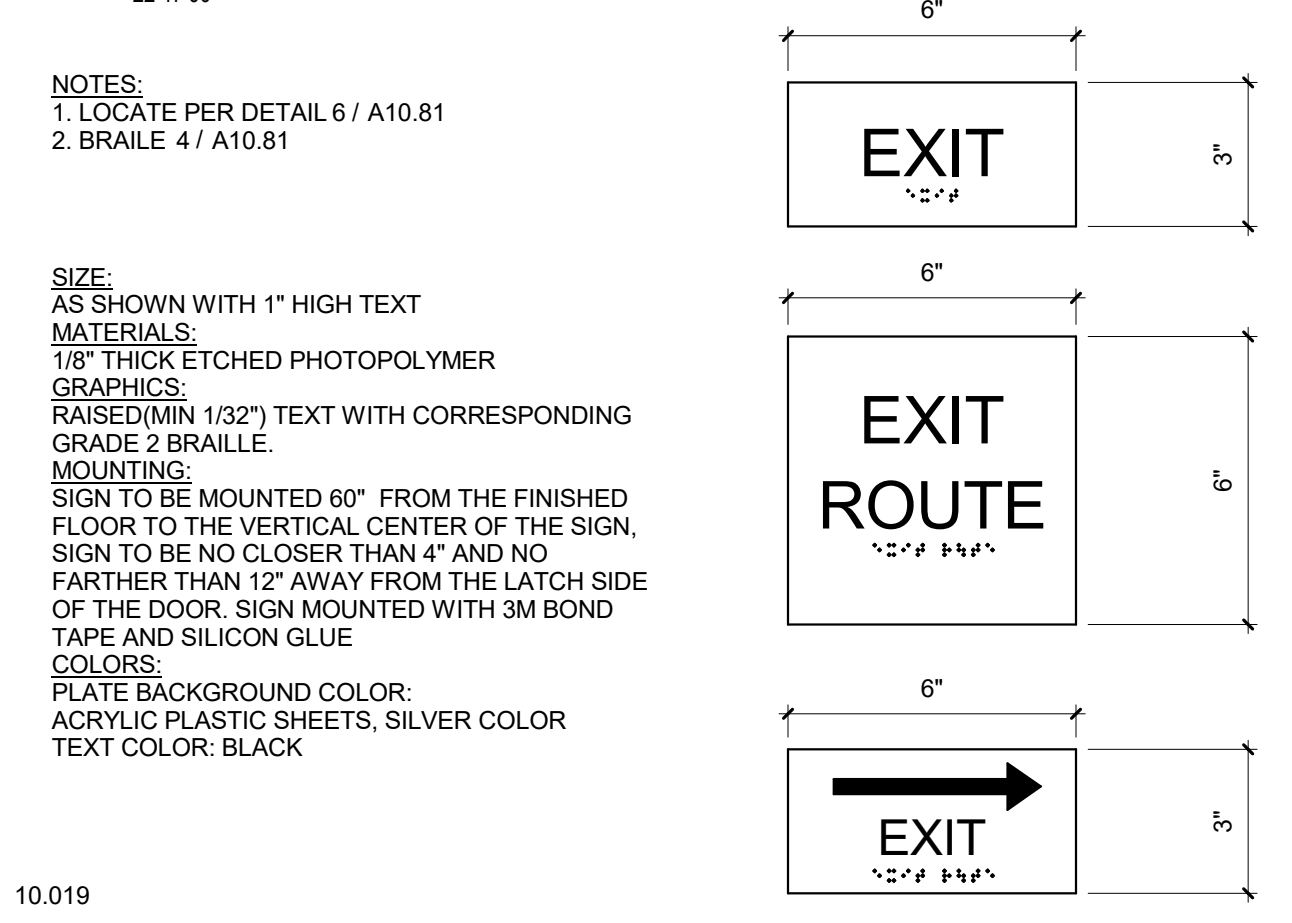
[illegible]

NOTES:
1. LOCATE PER DETAIL 6 / A10.81
2. BRAILE 4 / A10.81

SIZE:
AS SHOWN WITH 1" HIGH TEXT
MATERIALS:
1/8" THICK ETCHED PHOTOPOLYMER
GRAPHICS:
RAISED(MIN 1/32") TEXT WITH CORRESPONDING GRADE 2 BRAILLE.
MOUNTING:
SIGN TO BE MOUNTED 60" FROM THE FINISHED FLOOR TO THE VERTICAL CENTER OF THE SIGN, SIGN TO BE NO CLOSER THAN 4" AND NO FARTHER THAN 12" AWAY FROM THE LATCH SIDE OF THE DOOR. SIGN MOUNTED WITH 3M BOND TAPE AND SILICON GLUE
COLORS:
PLATE BACKGROUND COLOR:
ACRYLIC PLASTIC SHEETS, SILVER COLOR
TEXT COLOR: BLACK

10.019

6"
EXIT
3"

6"
EXIT
ROUTE
6"

6"
EXIT
3"